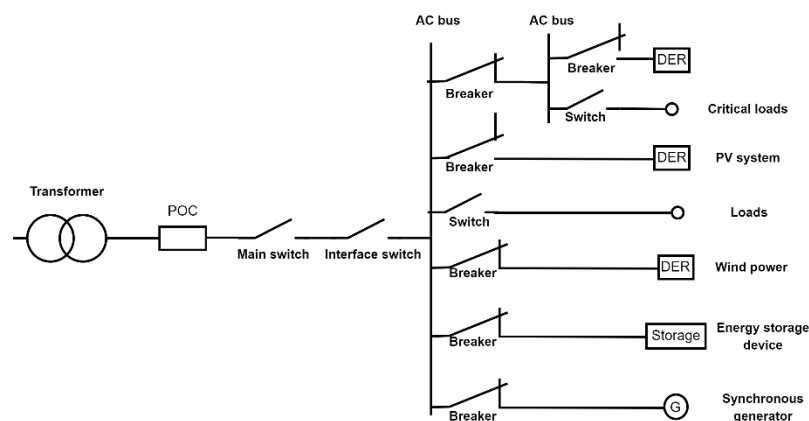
AC bus
AC bus
Breaker
DER
Breaker
Switch
Critical loads
Transformer
POC
Breaker
DER
PV system
Switch
Loads
Main switch
Interface switch
Breaker
DER
Wind power
Breaker
Storage
Energy storage device
Breaker
G
Synchronous generator